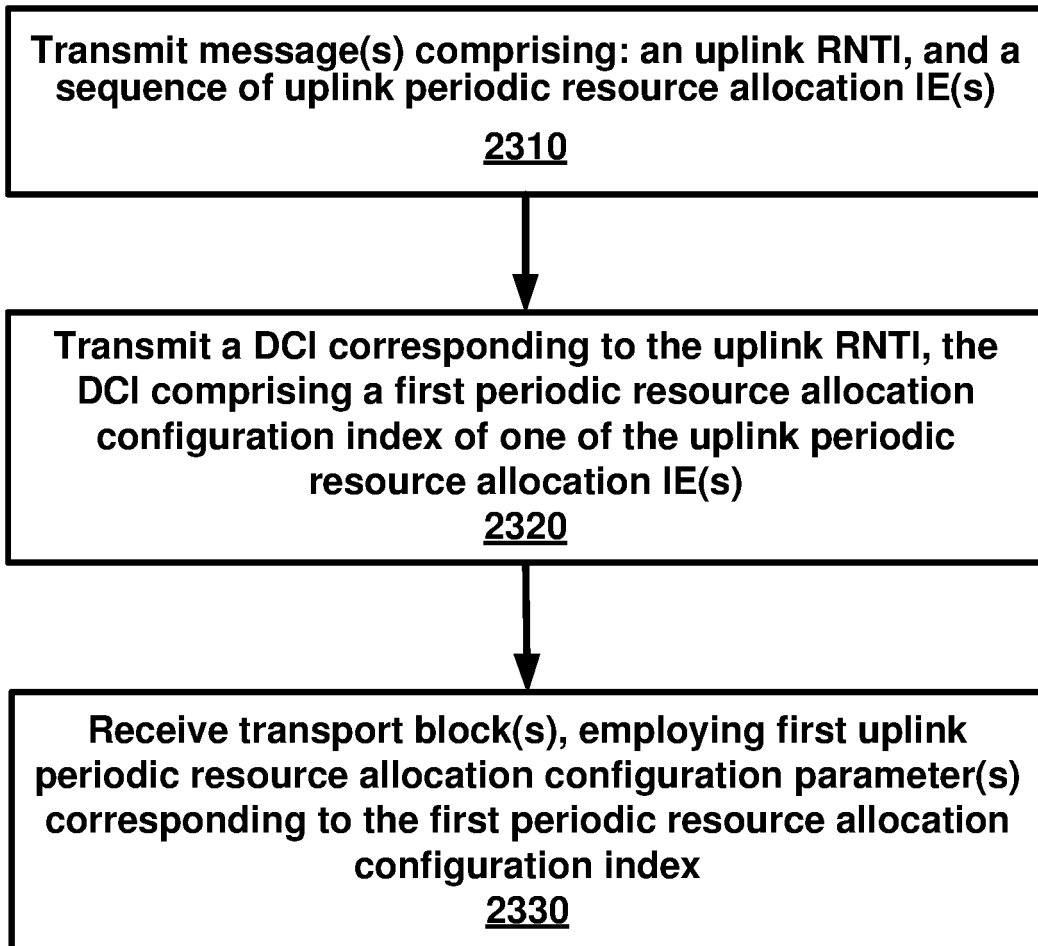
Transmit message(s) comprising: an uplink RNTI, and a sequence of uplink periodic resource allocation IE(s)

2310

Transmit a DCI corresponding to the uplink RNTI, the DCI comprising a first periodic resource allocation configuration index of one of the uplink periodic resource allocation IE(s)

2320

Receive transport block(s), employing first uplink periodic resource allocation configuration parameter(s) corresponding to the first periodic resource allocation configuration index

2330